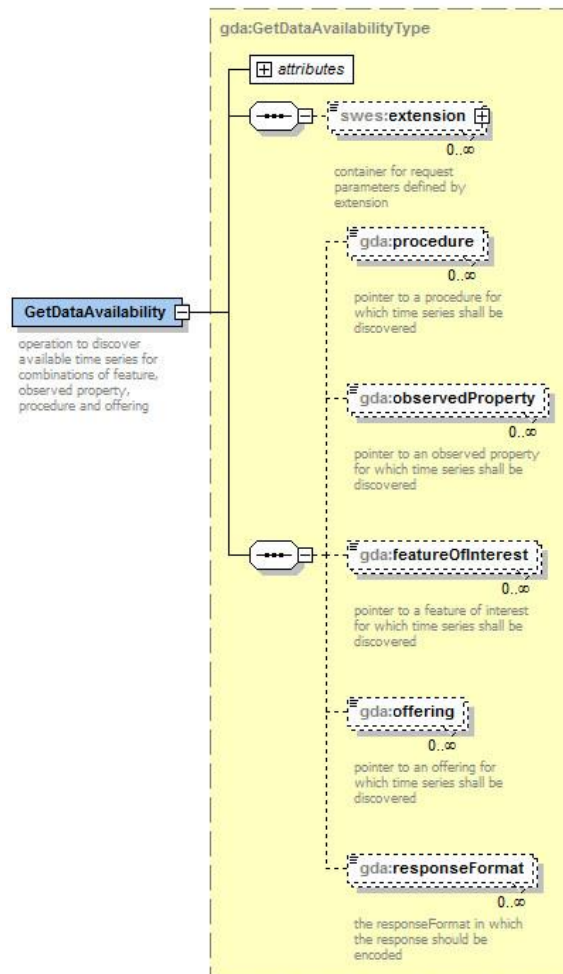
gda:GetDataAvailabilityType

attributes

swes:extension

0..∞

container for request parameters defined by extension

GetDataAvailability

operation to discover available time series for combinations of feature, observed property, procedure and offering

gda:procedure

0..∞

pointer to a procedure for which time series shall be discovered

gda:observedProperty

0..∞

pointer to an observed property for which time series shall be discovered

gda:featureOfInterest

0..∞

pointer to a feature of interest for which time series shall be discovered

gda:offering

0..∞

pointer to an offering for which time series shall be discovered

gda:responseFormat

0..∞

the responseFormat in which the response should be encoded